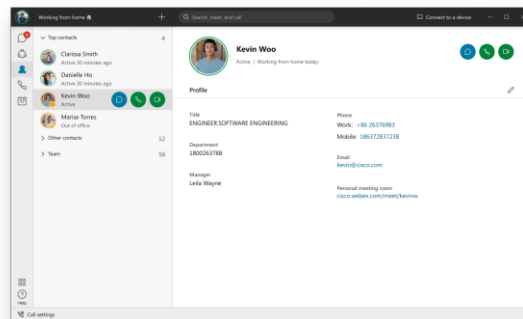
Working from home 🏠

Search, meet, and call

Connect to a device

Top contacts 4

Clarissa Smith
Active 30 minutes ago

Danielle Ho
Active 30 minutes ago

Kevin Woo
Active

Marise Torres
Out of office

Other contacts 12

Team 56

Kevin Woo
Active | Working from home today.

Profile

Title
ENGINEER SOFTWARE ENGINEERING

Department
1800263788

Manager
Leila Wayne

Phone
Work: +86 26376983
Mobile: 186372837238

Email
kevin@cisco.com

Personal meeting room
cisco.webex.com/meet/kevinw

Help

Call settings